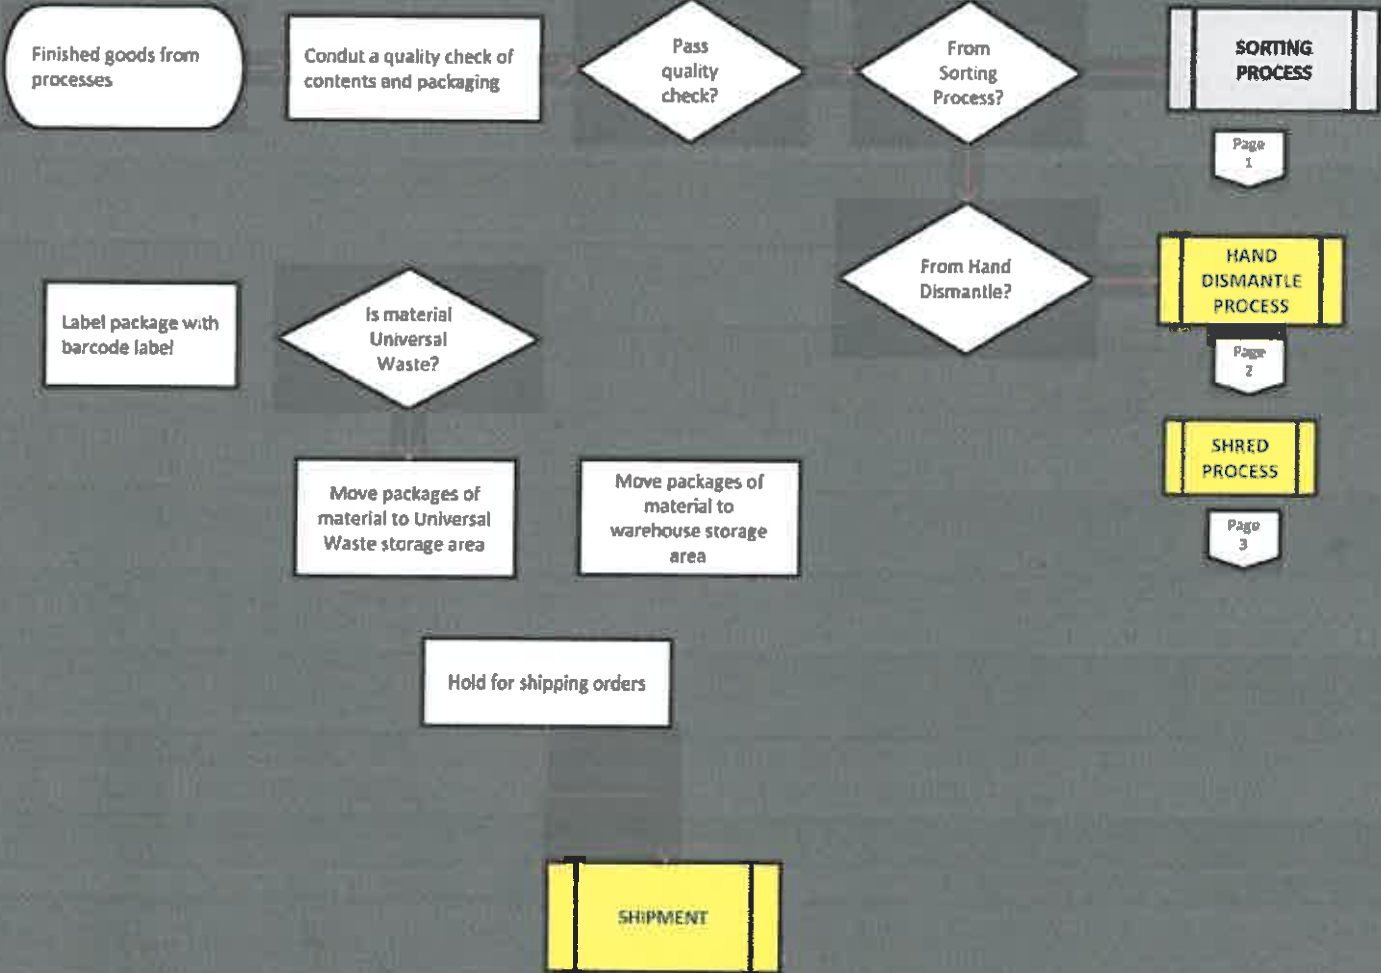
Finished goods from processes

Condut a quality check of contents and packaging

Pass quality check?

From Sorting Process?

SORTING PROCESS

Page 1

From Hand Dismantle?

HAND DISMANTLE PROCESS

Page 2

SHRED PROCESS

Page 3

Label package with barcode label

Is material Universal Waste?

Move packages of material to Universal Waste storage area

Move packages of material to warehouse storage area

Hold for shipping orders

SHIPMENT